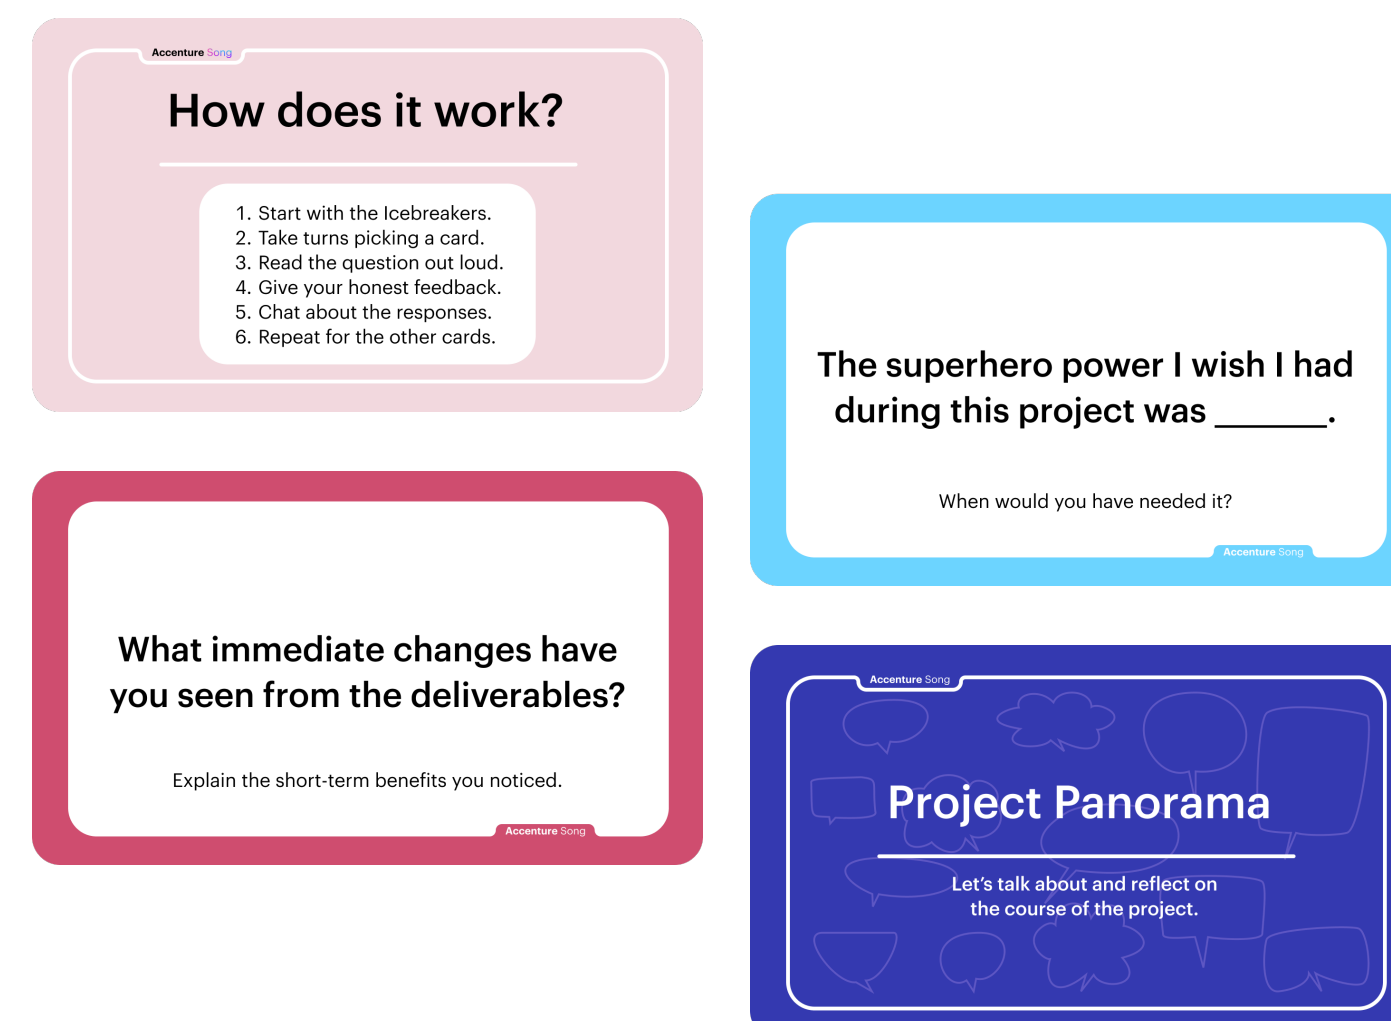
Accenture Song

How does it work?

1. Start with the Icebreakers.
2. Take turns picking a card.
3. Read the question out loud.
4. Give your honest feedback.
5. Chat about the responses.
6. Repeat for the other cards.

The superhero power I wish I had during this project was ______.

When would you have needed it?

Accenture Song

What immediate changes have you seen from the deliverables?

Explain the short-term benefits you noticed.

Accenture Song

Accenture Song

Project Panorama

Let's talk about and reflect on the course of the project.